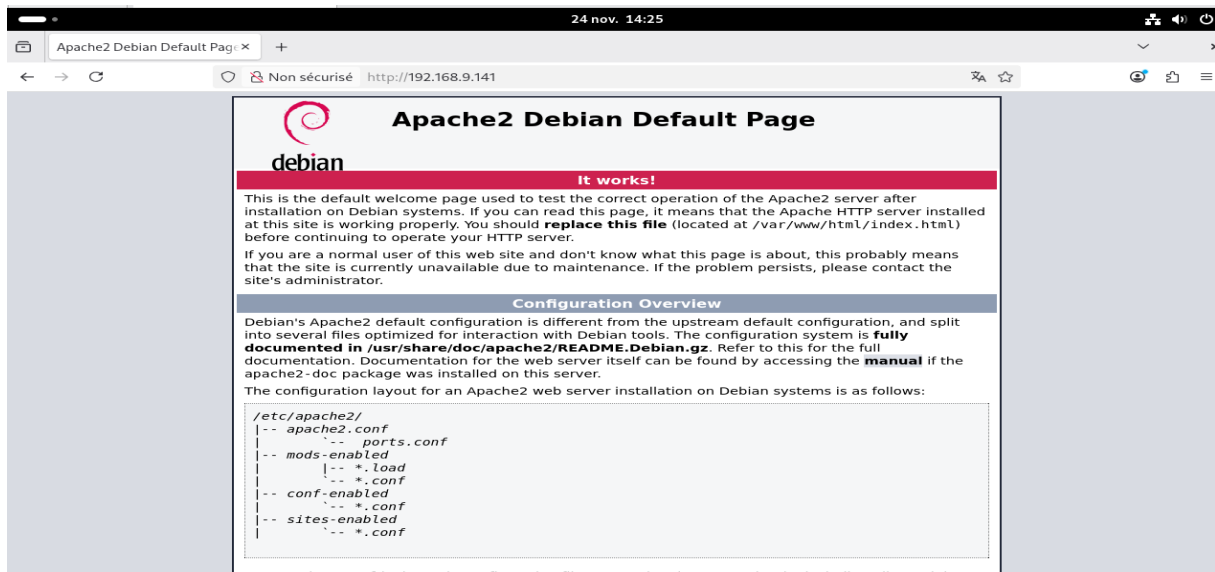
24 nov. 14:25

Apache2 Debian Default Page ×

Non sécurisé http://192.168.9.141

debian

Apache2 Debian Default Page

It works!

This is the default welcome page used to test the correct operation of the Apache2 server after installation on Debian systems. If you can read this page, it means that the Apache HTTP server installed at this site is working properly. You should **replace this file** (located at /var/www/html/index.html) before continuing to operate your HTTP server.

If you are a normal user of this web site and don't know what this page is about, this probably means that the site is currently unavailable due to maintenance. If the problem persists, please contact the site's administrator.

Configuration Overview

Debian's Apache2 default configuration is different from the upstream default configuration, and split into several files optimized for interaction with Debian tools. The configuration system is **fully documented in /usr/share/doc/apache2/README.Debian.gz**. Refer to this for the full documentation. Documentation for the web server itself can be found by accessing the **manual** if the apache2-doc package was installed on this server.

The configuration layout for an Apache2 web server installation on Debian systems is as follows:

/etc/apache2/
|-- apache2.conf
|       `--  ports.conf
|-- mods-enabled
|       |-- *.load
|       `-- *.conf
|-- conf-enabled
|       `-- *.conf
|-- sites-enabled
|       `-- *.conf